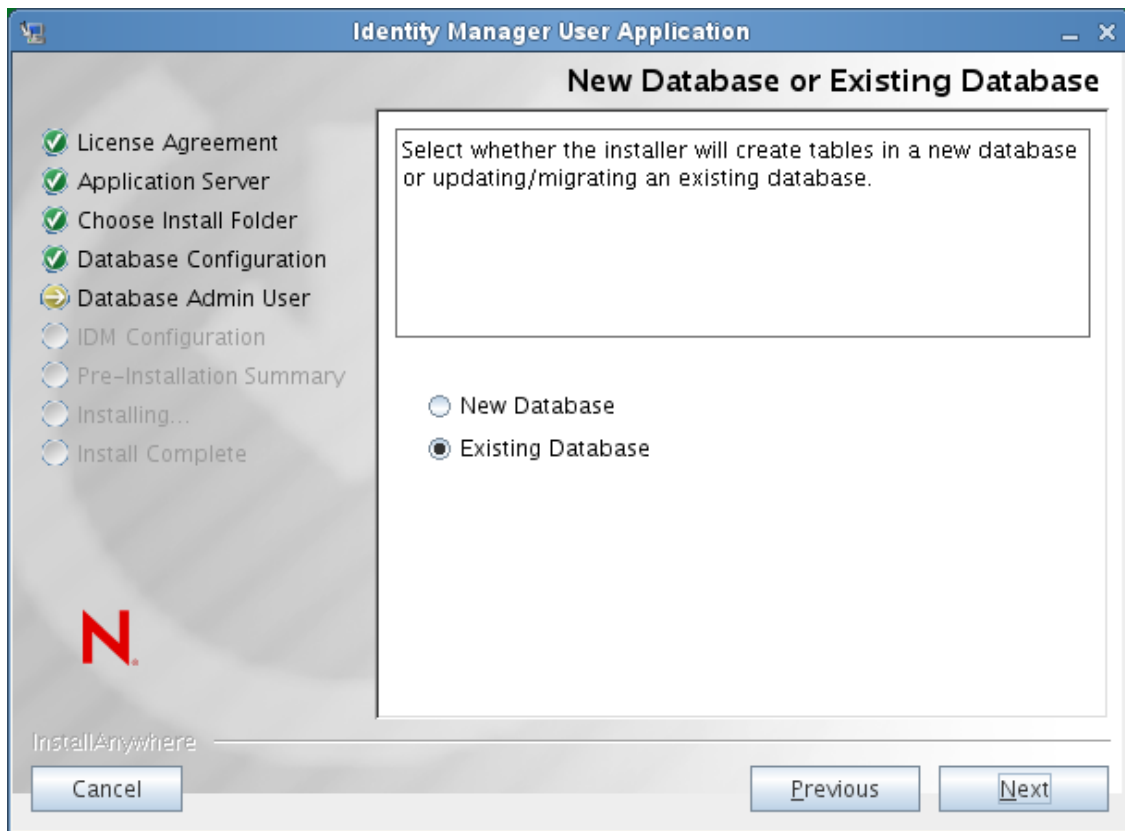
Identity Manager User Application

New Database or Existing Database

License Agreement
Application Server
Choose Install Folder
Database Configuration
Database Admin User
IDM Configuration
Pre-Installation Summary
Installing...
Install Complete

Select whether the installer will create tables in a new database or updating/migrating an existing database.

New Database
Existing Database

N.

InstallAnywhere

Cancel

Previous

Next